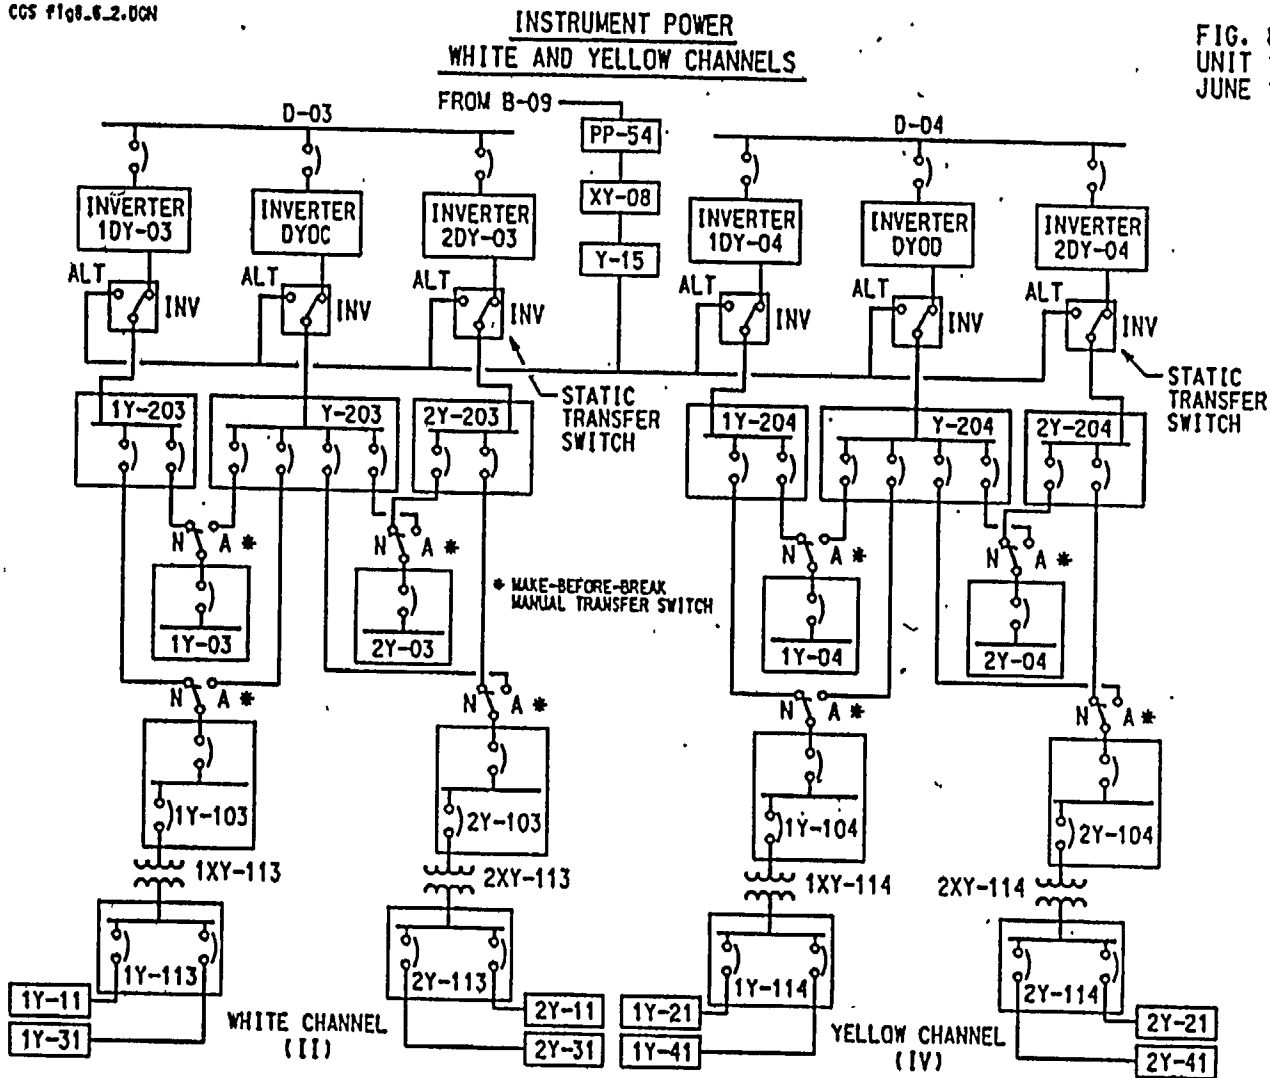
CGS fig8_8_2.DGN

INSTRUMENT POWER
WHITE AND YELLOW CHANNELS

FIG. 8
UNIT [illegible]
JUNE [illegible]

D-03
FROM B-09
PP-54
XY-08
Y-15
D-04

INVERTER 1DY-03
INVERTER DYOC
INVERTER 2DY-03
INVERTER 1DY-04
INVERTER DYOD
INVERTER 2DY-04

ALT INV
ALT INV
ALT INV
ALT INV
ALT INV
ALT INV

STATIC TRANSFER SWITCH
STATIC TRANSFER SWITCH

1Y-203
Y-203
2Y-203
1Y-204
Y-204
2Y-204

N A *
N A *
N A *
N A *

1Y-03
2Y-03
1Y-04
2Y-04

* MAKE-BEFORE-BREAK MANUAL TRANSFER SWITCH

N A *
N A *
N A *
N A *

1Y-103
2Y-103
1Y-104
2Y-104

1XY-113
2XY-113
1XY-114
2XY-114

1Y-113
2Y-113
1Y-114
2Y-114

1Y-11
1Y-31
WHITE CHANNEL (II)
2Y-11
2Y-31
1Y-21
1Y-41
YELLOW CHANNEL (IV)
2Y-21
2Y-41